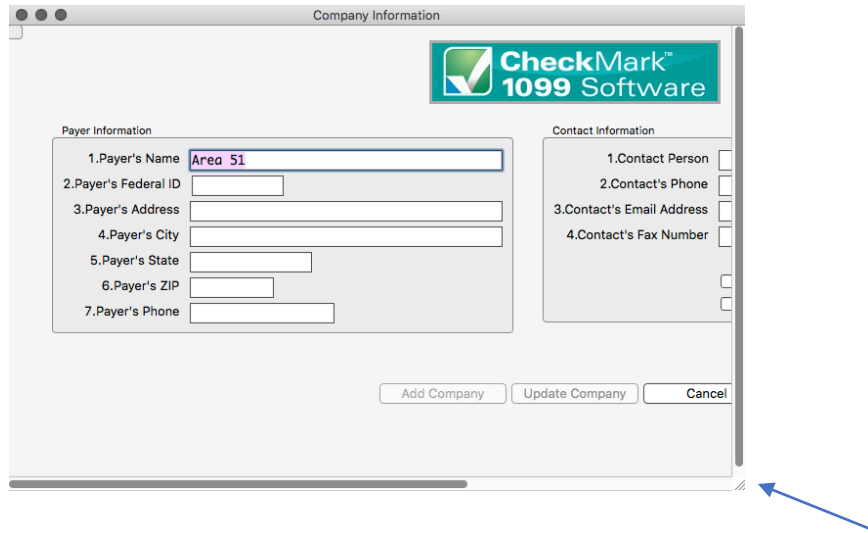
Company Information

CheckMark™ 1099 Software

Payer Information

1.Payer's Name Area 51

2.Payer's Federal ID

3.Payer's Address

4.Payer's City

5.Payer's State

6.Payer's ZIP

7.Payer's Phone

Contact Information

1.Contact Person

2.Contact's Phone

3.Contact's Email Address

4.Contact's Fax Number

Add Company Update Company Cancel